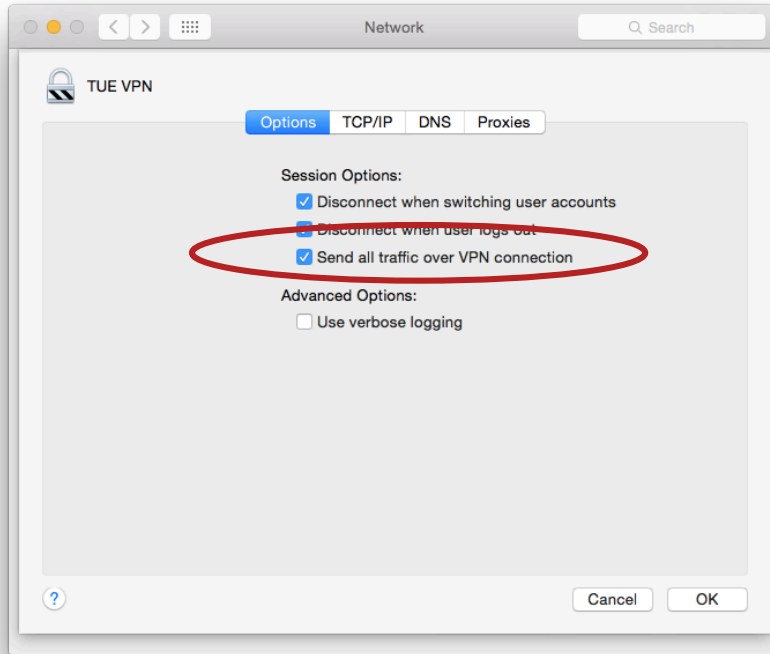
Network

Search

TUE VPN

Options | TCP/IP | DNS | Proxies

Session Options:

Disconnect when switching user accounts

Disconnect when user logs out

Send all traffic over VPN connection

Advanced Options:

Use verbose logging

?

Cancel

OK